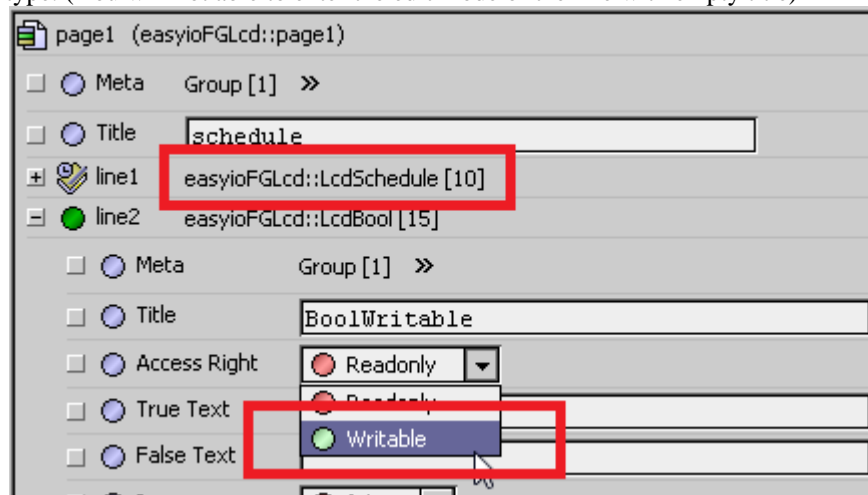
page1 (easyioFGLcd::page1)

Meta Group [1] »

Title schedule

line1 easyioFGLcd::LcdSchedule [10]

line2 easyioFGLcd::LcdBool [15]

Meta Group [1] »

Title BoolWritable

Access Right Readonly

True Text Readonly

False Text Writable